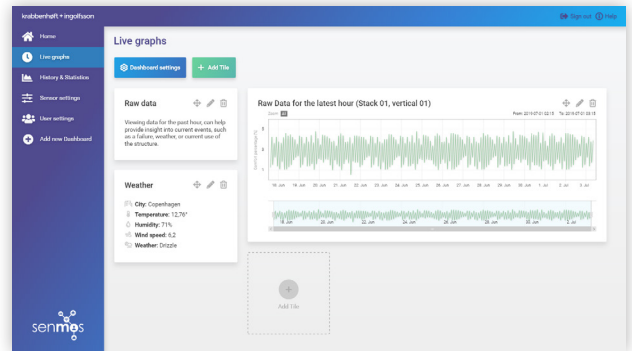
krabbenhøft + ingolfsson

Sign out Help

Home
Live graphs
History & Statistics
Sensor settings
User settings
Add new Dashboard

senmos

Live graphs

Dashboard settings
+ Add Tile

Raw data

Viewing data for the past hour, can help provide insight into current events, such as a failure, weather, or current use of the structure.

Weather

City: Copenhagen
Temperature: 12,76°
Humidity: 71%
Wind speed: 6,2
Weather: Drizzle

Raw Data for the latest hour (Stack 01, vertical 01)

Zoom All
From 2019.07.01 02:15 To 2019.07.01 02:15

16 Jun 18 Jun 20 Jun 22 Jun 24 Jun 26 Jun 28 Jun 30 Jun 2 Jul 4 Jul

18 Jun 20 Jun 22 Jun 24 Jun 26 Jun 28 Jun 30 Jun 2 Jul

Add Tile